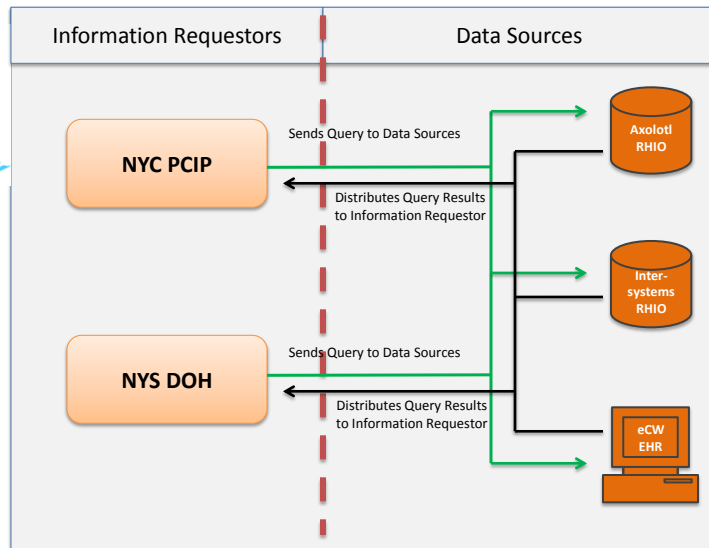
Information Requestors

Data Sources

NYC PCIP

Sends Query to Data Sources

Distributes Query Results to Information Requestor

Axolotl RHIO

Inter-systems RHIO

NYS DOH

Sends Query to Data Sources

Distributes Query Results to Information Requestor

eCW EHR